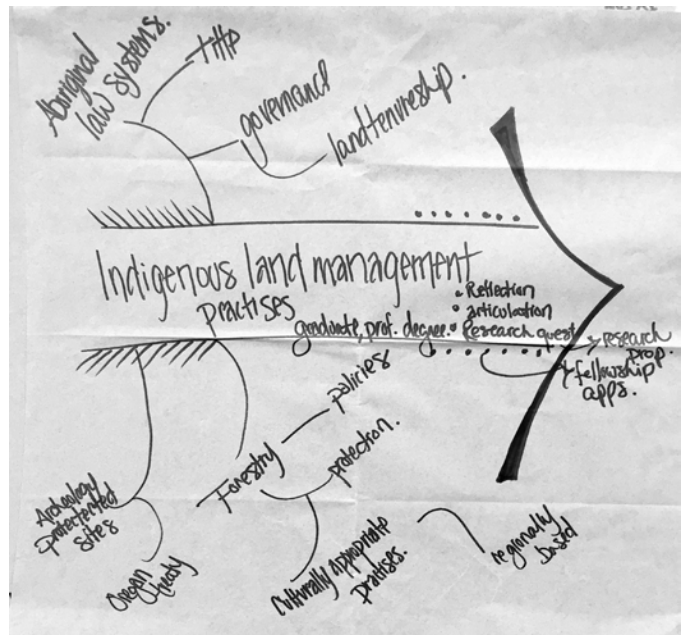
Aboriginal law systems.

THP

governance

landtenureship.

Indigenous land management practises

• Reflection
• articulation
graduate, prof. degree. • Research quest

→ research prop.

→ fellowship apps.

policies

Forestry

protection.

Archeology protected sites

Oregon treaty

Culturally appropriate practises.

regionally based